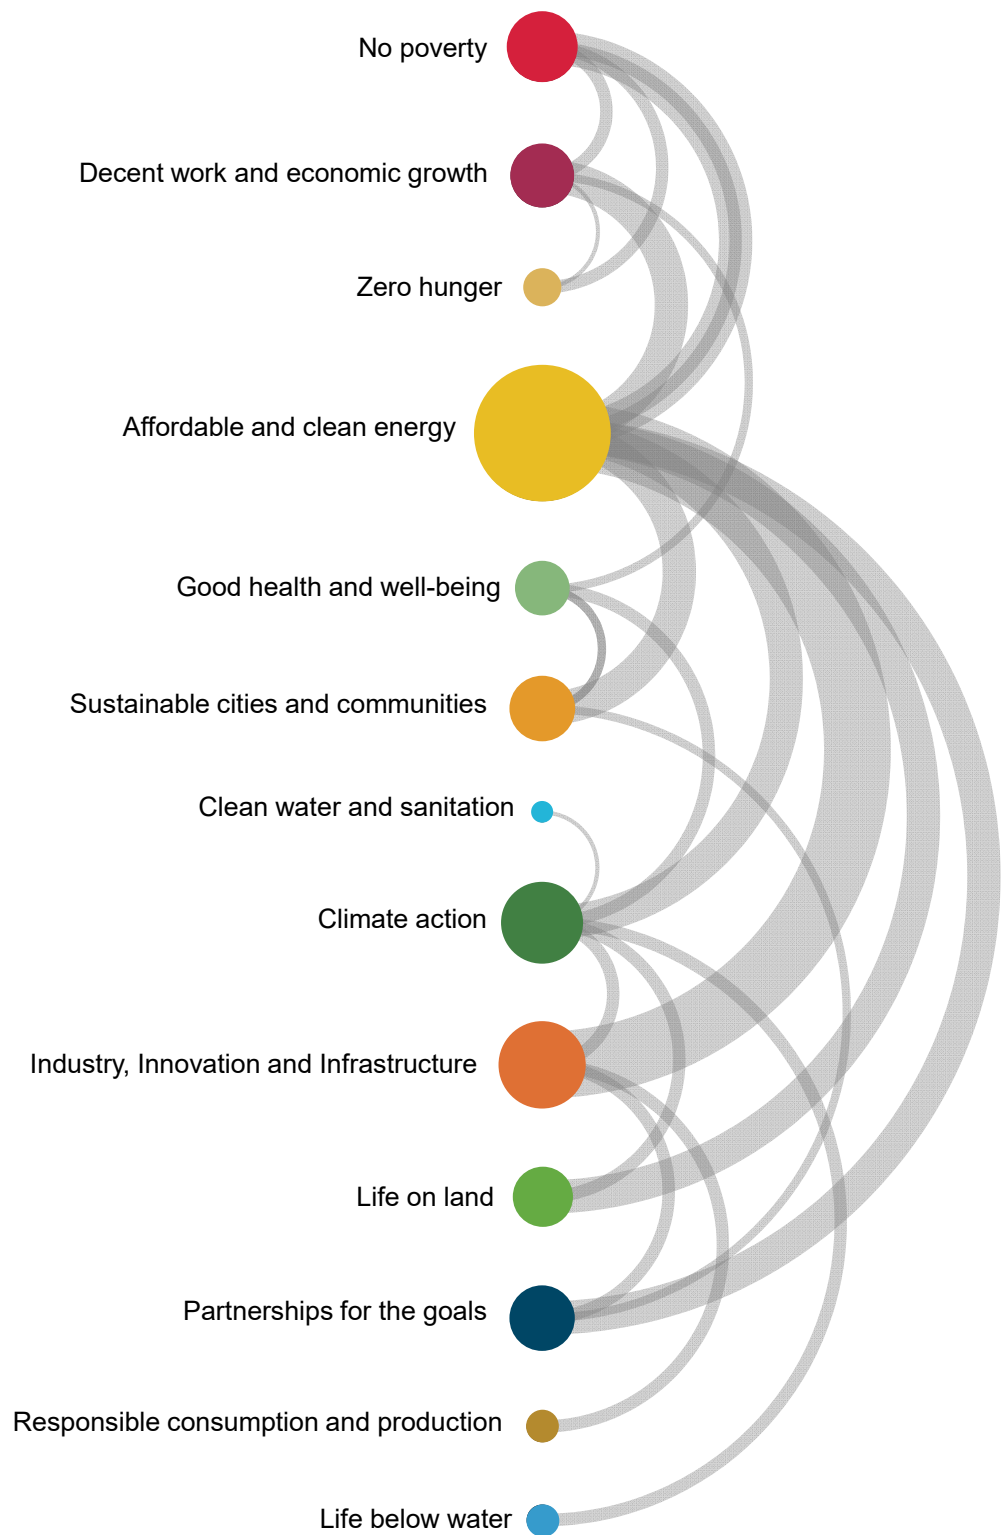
No poverty

Decent work and economic growth

Zero hunger

Affordable and clean energy

Good health and well-being

Sustainable cities and communities

Clean water and sanitation

Climate action

Industry, Innovation and Infrastructure

Life on land

Partnerships for the goals

Responsible consumption and production

Life below water